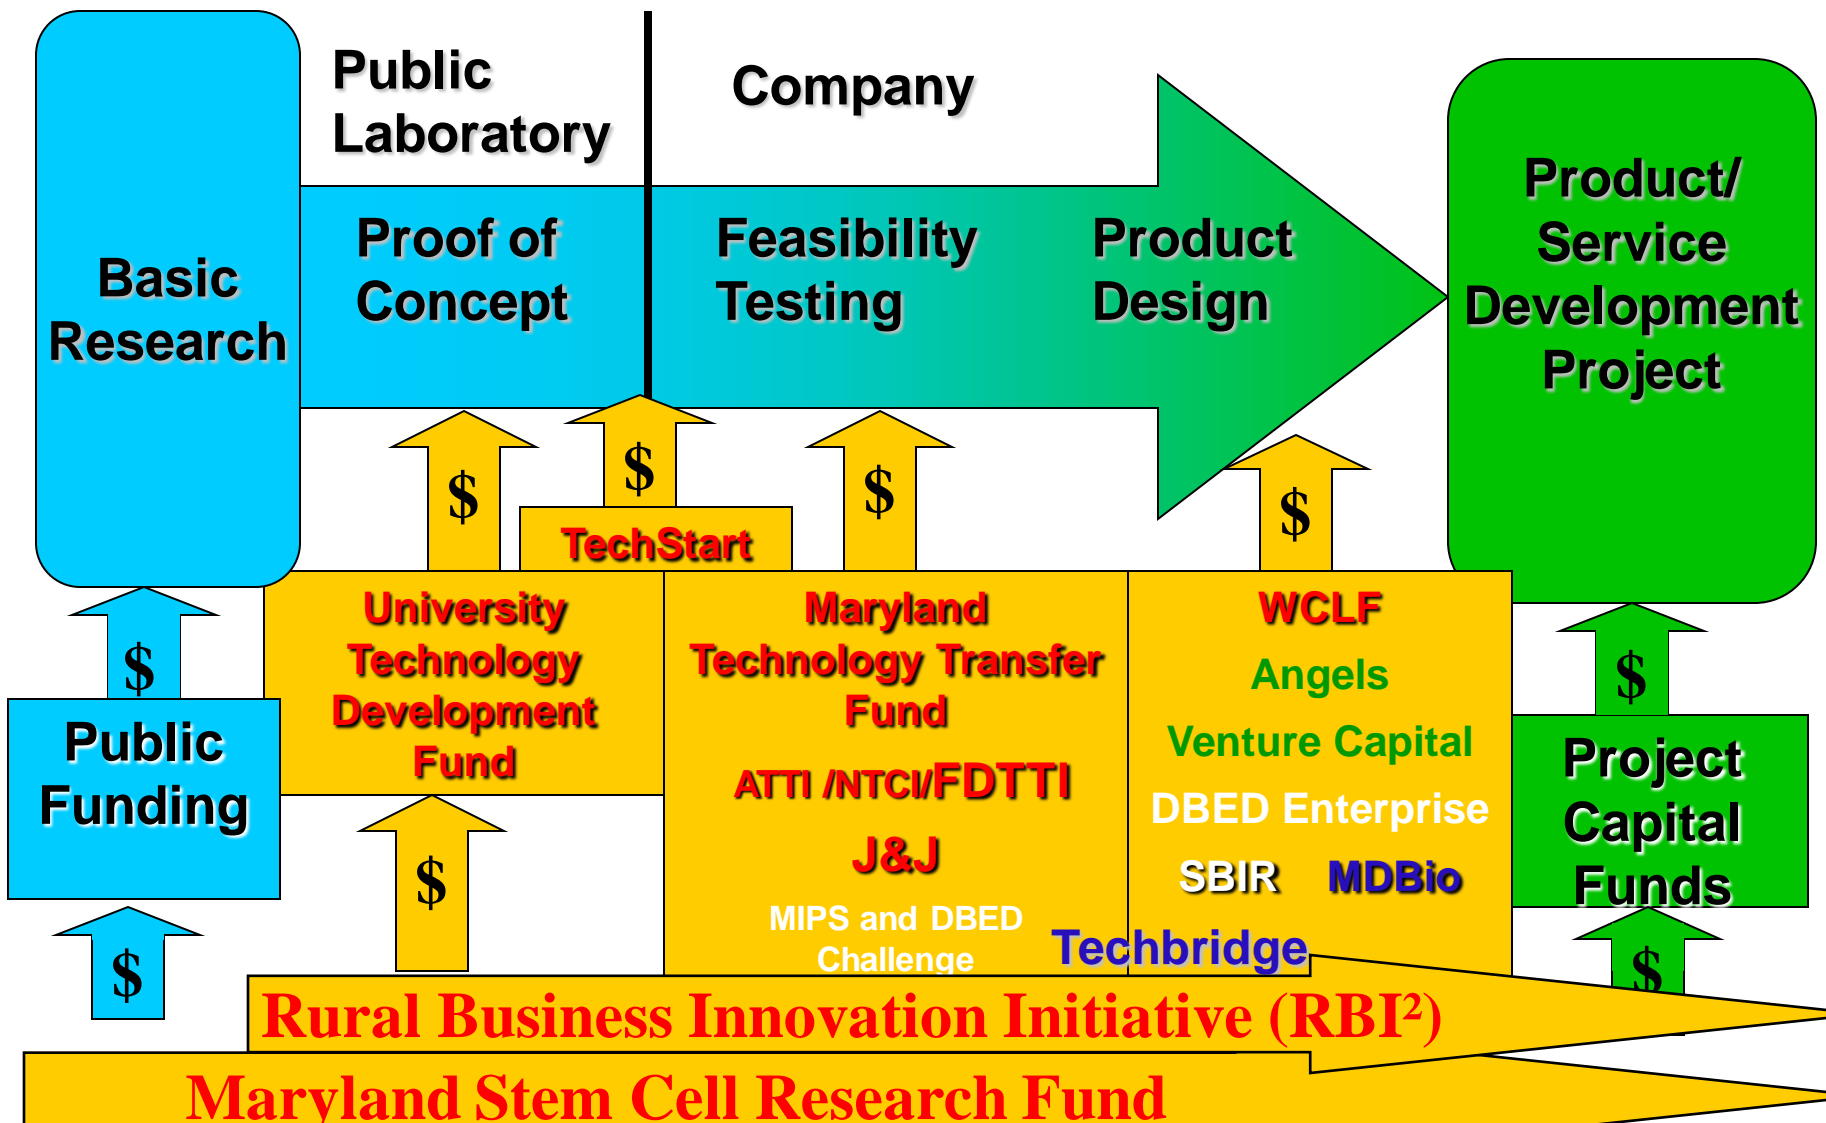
Public Laboratory

Company

Basic Research

Proof of Concept

Feasibility Testing

Product Design

Product/ Service Development Project

$

$

$

$

TechStart

$

Public Funding

University Technology Development Fund

Maryland Technology Transfer Fund

ATTI /NTCI/FDTTI

J&J

MIPS and DBED Challenge

WCLF

Angels

Venture Capital

DBED Enterprise

SBIR MDBio

Techbridge

$

Project Capital Funds

$

$

$

Rural Business Innovation Initiative (RBI²)

Maryland Stem Cell Research Fund